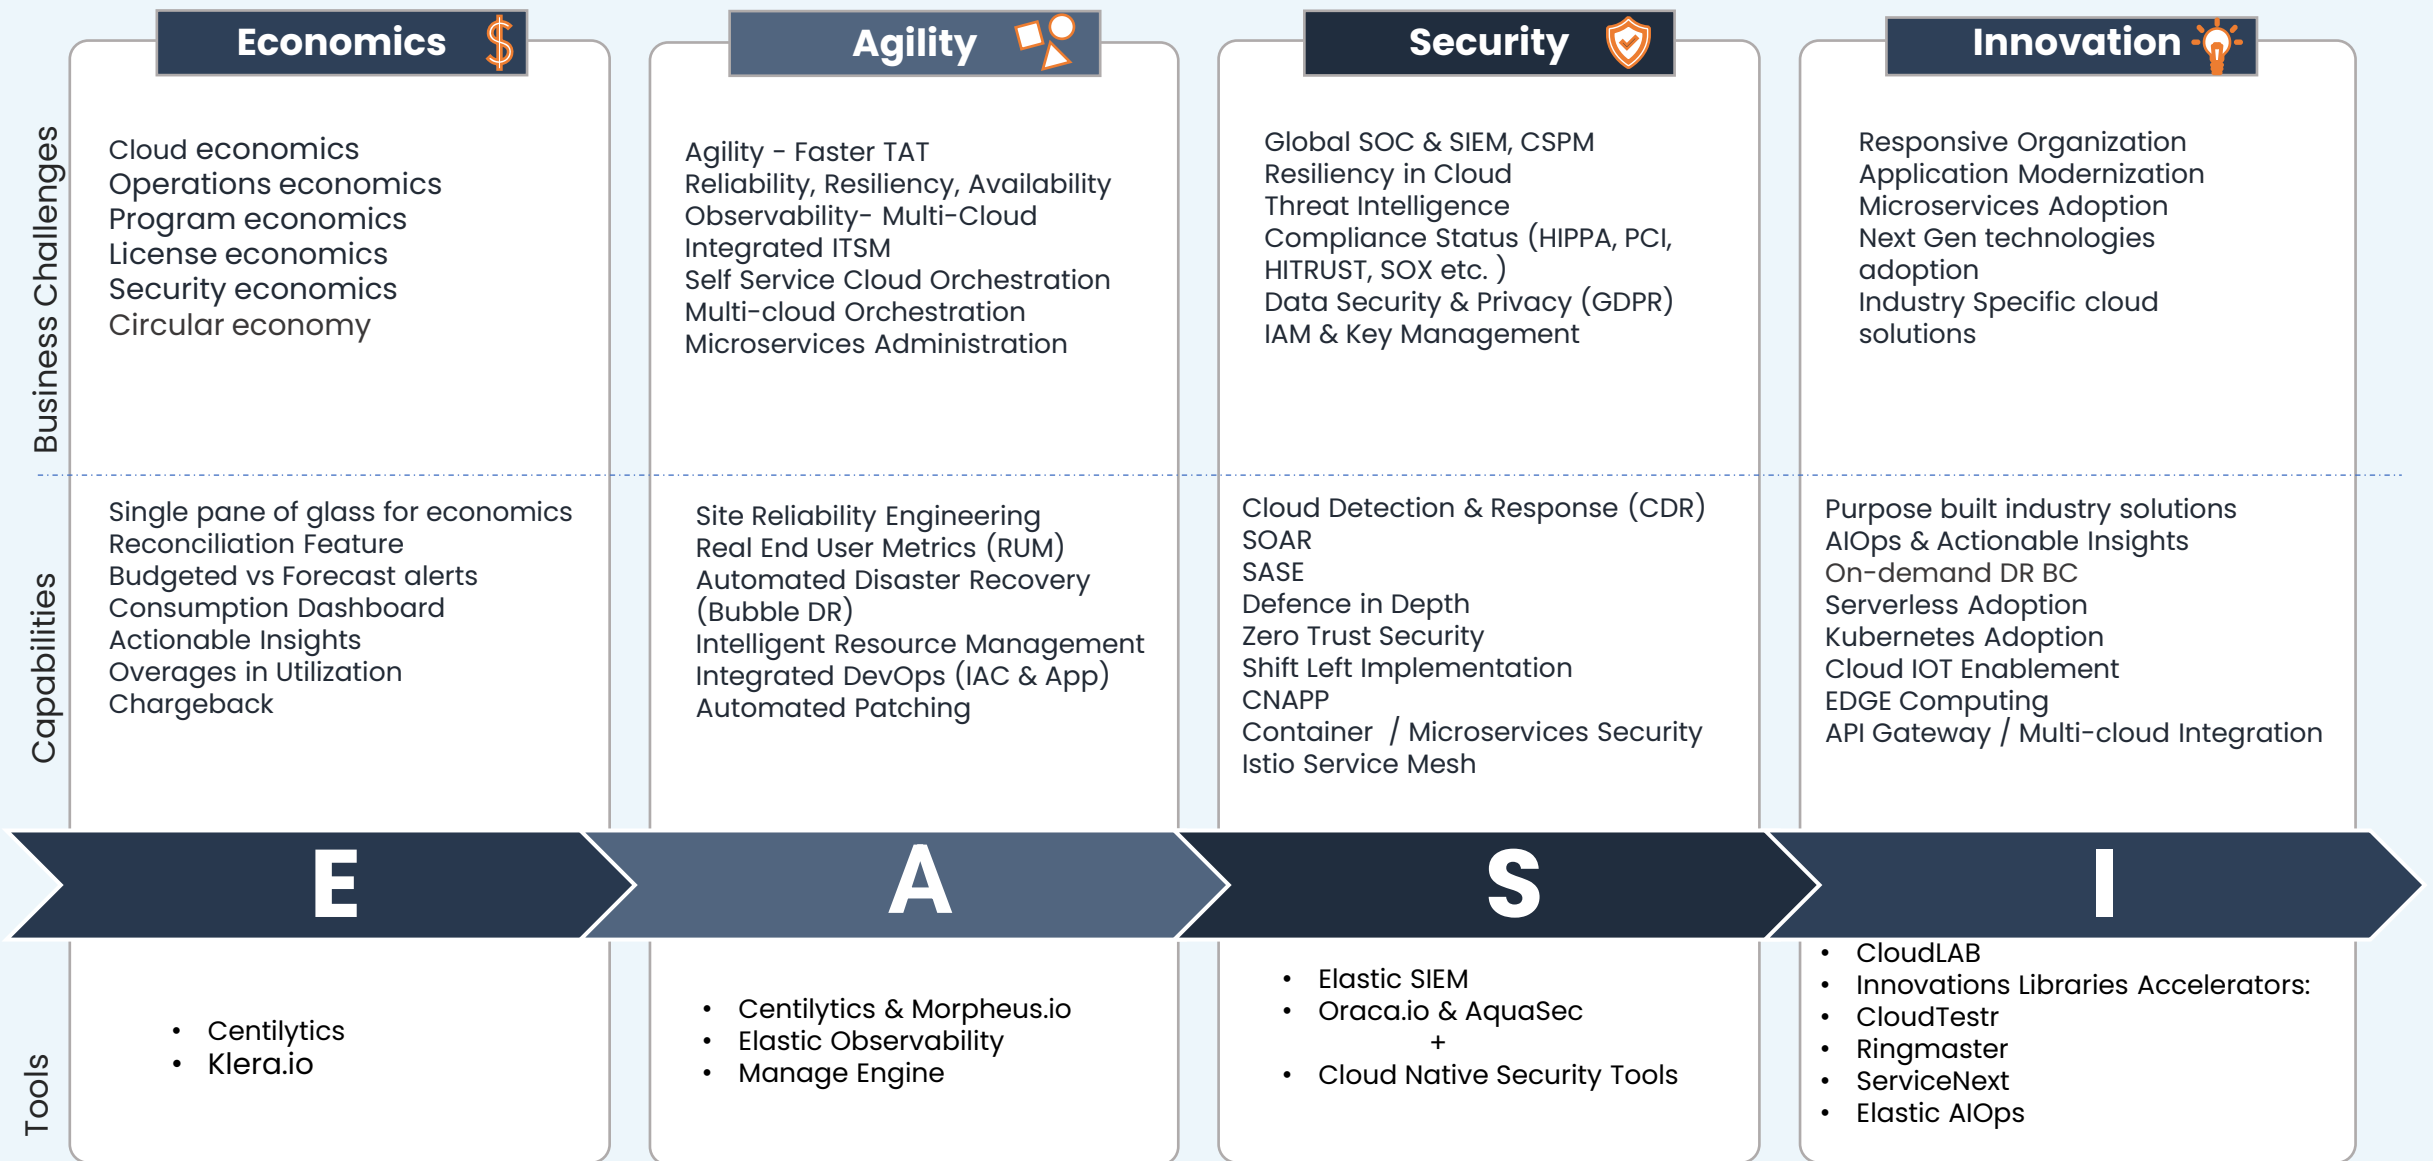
Business Challenges

Economics

Cloud economics
Operations economics
Program economics
License economics
Security economics
Circular economy

Agility

Agility - Faster TAT
Reliability, Resiliency, Availability
Observability- Multi-Cloud
Integrated ITSM
Self Service Cloud Orchestration
Multi-cloud Orchestration
Microservices Administration

Security

Global SOC & SIEM, CSPM
Resiliency in Cloud
Threat Intelligence
Compliance Status (HIPPA, PCI, HITRUST, SOX etc. )
Data Security & Privacy (GDPR)
IAM & Key Management

Innovation

Responsive Organization
Application Modernization
Microservices Adoption
Next Gen technologies adoption
Industry Specific cloud solutions

Capabilities

Single pane of glass for economics
Reconciliation Feature
Budgeted vs Forecast alerts
Consumption Dashboard
Actionable Insights
Overages in Utilization
Chargeback

Site Reliability Engineering
Real End User Metrics (RUM)
Automated Disaster Recovery (Bubble DR)
Intelligent Resource Management
Integrated DevOps (IAC & App)
Automated Patching

Cloud Detection & Response (CDR)
SOAR
SASE
Defence in Depth
Zero Trust Security
Shift Left Implementation
CNAPP
Container / Microservices Security
Istio Service Mesh

Purpose built industry solutions
AIOps & Actionable Insights
On-demand DR BC
Serverless Adoption
Kubernetes Adoption
Cloud IOT Enablement
EDGE Computing
API Gateway / Multi-cloud Integration

E A S I

Tools

• Centilytics
• Klera.io

• Centilytics & Morpheus.io
• Elastic Observability
• Manage Engine

• Elastic SIEM
• Oraca.io & AquaSec
+
• Cloud Native Security Tools

• CloudLAB
• Innovations Libraries Accelerators:
• CloudTestr
• Ringmaster
• ServiceNext
• Elastic AIOps